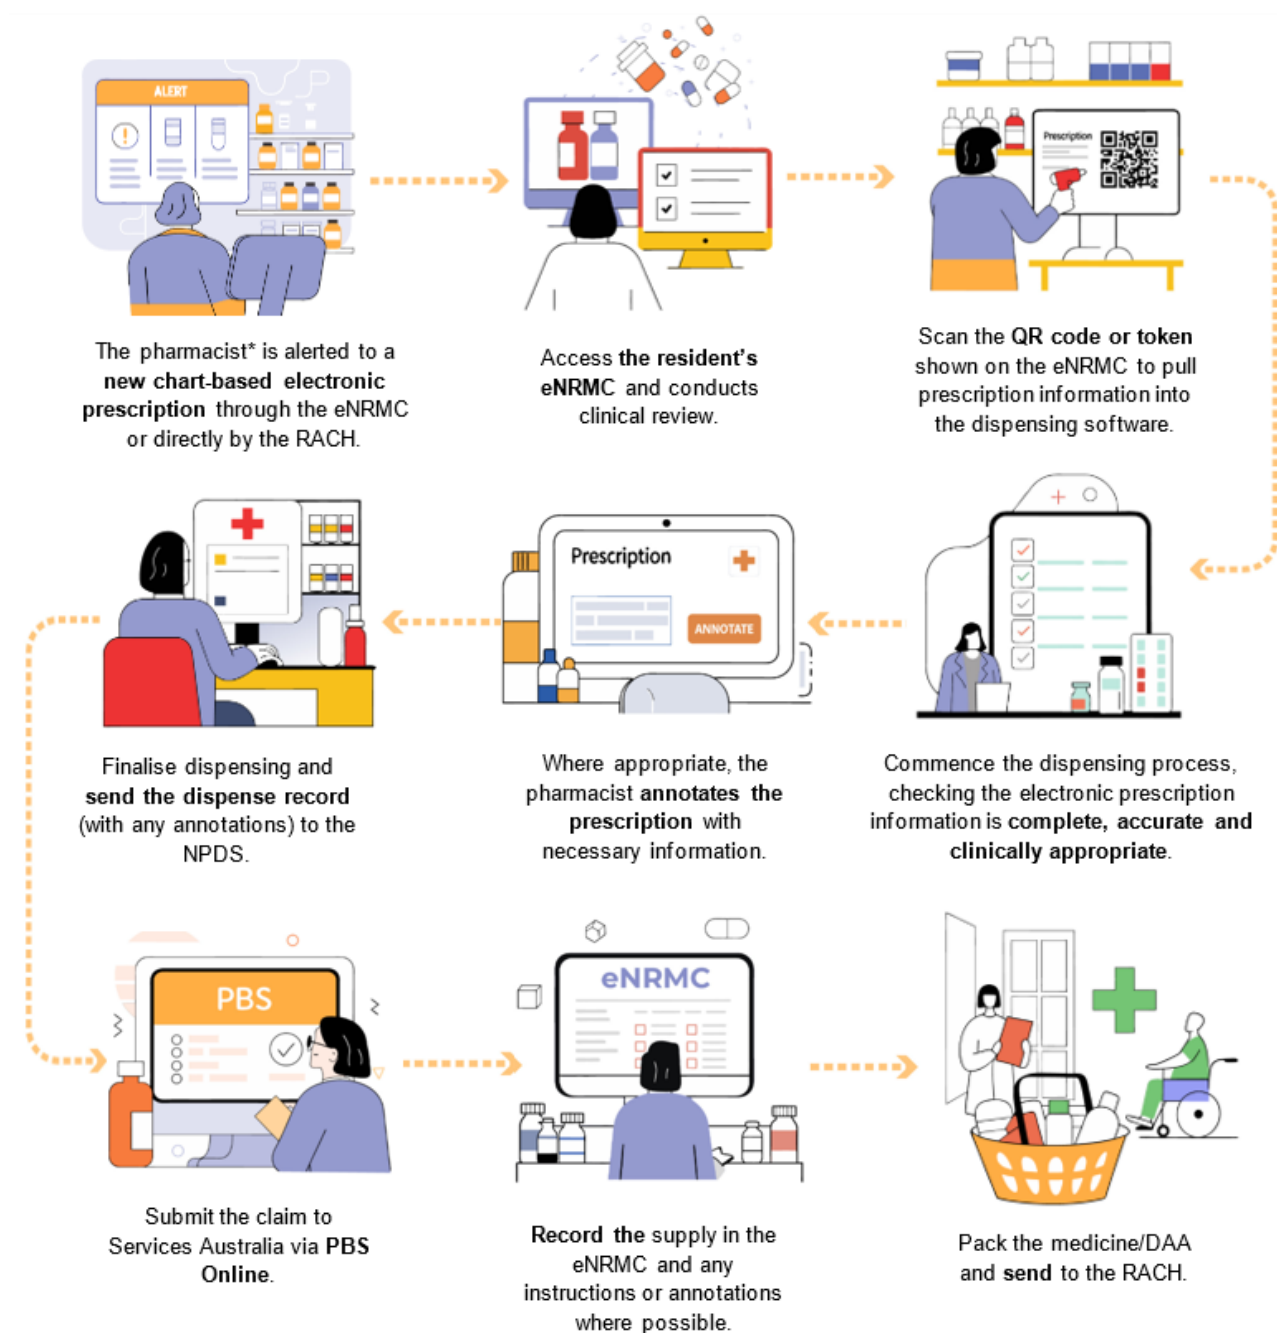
ALERT

The pharmacist* is alerted to a new chart-based electronic prescription through the eNRMC or directly by the RACH.

Access the resident's eNRMC and conducts clinical review.

Prescription

Scan the QR code or token shown on the eNRMC to pull prescription information into the dispensing software.

Prescription

ANNOTATE

Commence the dispensing process, checking the electronic prescription information is complete, accurate and clinically appropriate.

Where appropriate, the pharmacist annotates the prescription with necessary information.

Finalise dispensing and send the dispense record (with any annotations) to the NPDS.

PBS

Submit the claim to Services Australia via PBS Online.

eNRMC

Record the supply in the eNRMC and any instructions or annotations where possible.

Pack the medicine/DAA and send to the RACH.